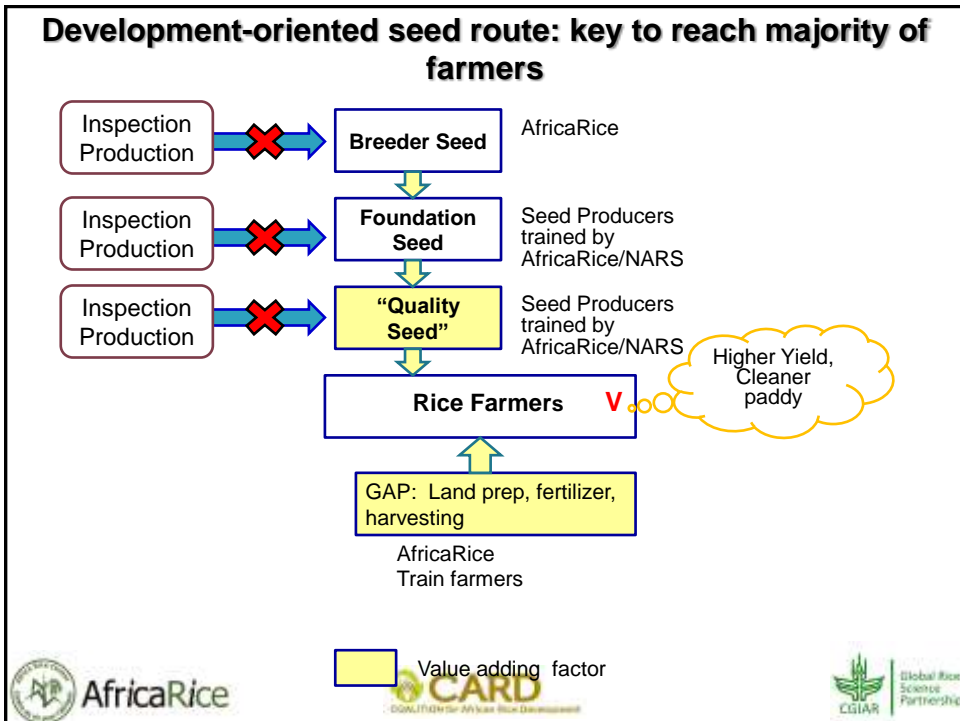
Development-oriented seed route: key to reach majority of farmers

Inspection Production

Breeder Seed

AfricaRice

Inspection Production

Foundation Seed

Seed Producers trained by AfricaRice/NARS

Inspection Production

"Quality Seed"

Seed Producers trained by AfricaRice/NARS

Higher Yield, Cleaner paddy

Rice Farmers

V

GAP: Land prep, fertilizer, harvesting

AfricaRice
Train farmers

Value adding factor

AfricaRice

CARD
COALITION for African Rice Development

CGIAR

Global Rice Science Partnership